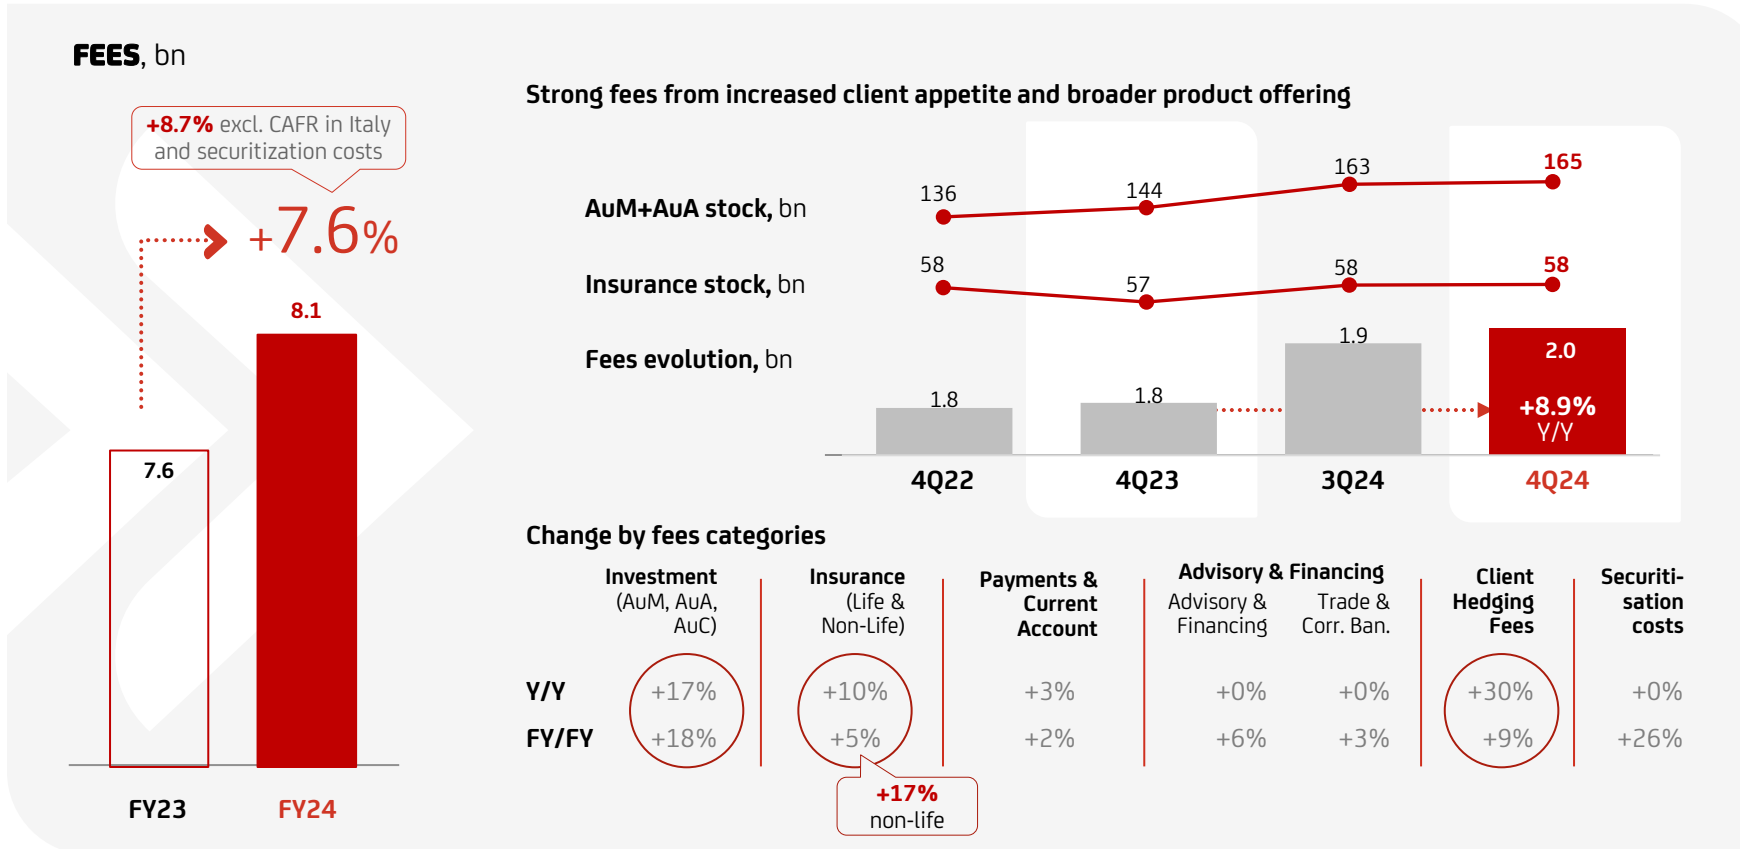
FEES, bn

+8.7% excl. CAFR in Italy and securitization costs

+7.6%

8.1

7.6

FY23 FY24

Strong fees from increased client appetite and broader product offering

AuM+AuA stock, bn

136 144 163 165

Insurance stock, bn

58 57 58 58

Fees evolution, bn

1.8 1.8 1.9 2.0

+8.9% Y/Y

4Q22 4Q23 3Q24 4Q24

Change by fees categories

| | Investment (AuM, AuA, AuC) | Insurance (Life & Non-Life) | Payments & Current Account | Advisory & Financing: Advisory & Financing | Advisory & Financing: Trade & Corr. Ban. | Client Hedging Fees | Securitisation costs |
|---|---|---|---|---|---|---|---|
| Y/Y | +17% | +10% | +3% | +0% | +0% | +30% | +0% |
| FY/FY | +18% | +5% | +2% | +6% | +3% | +9% | +26% |

+17% non-life